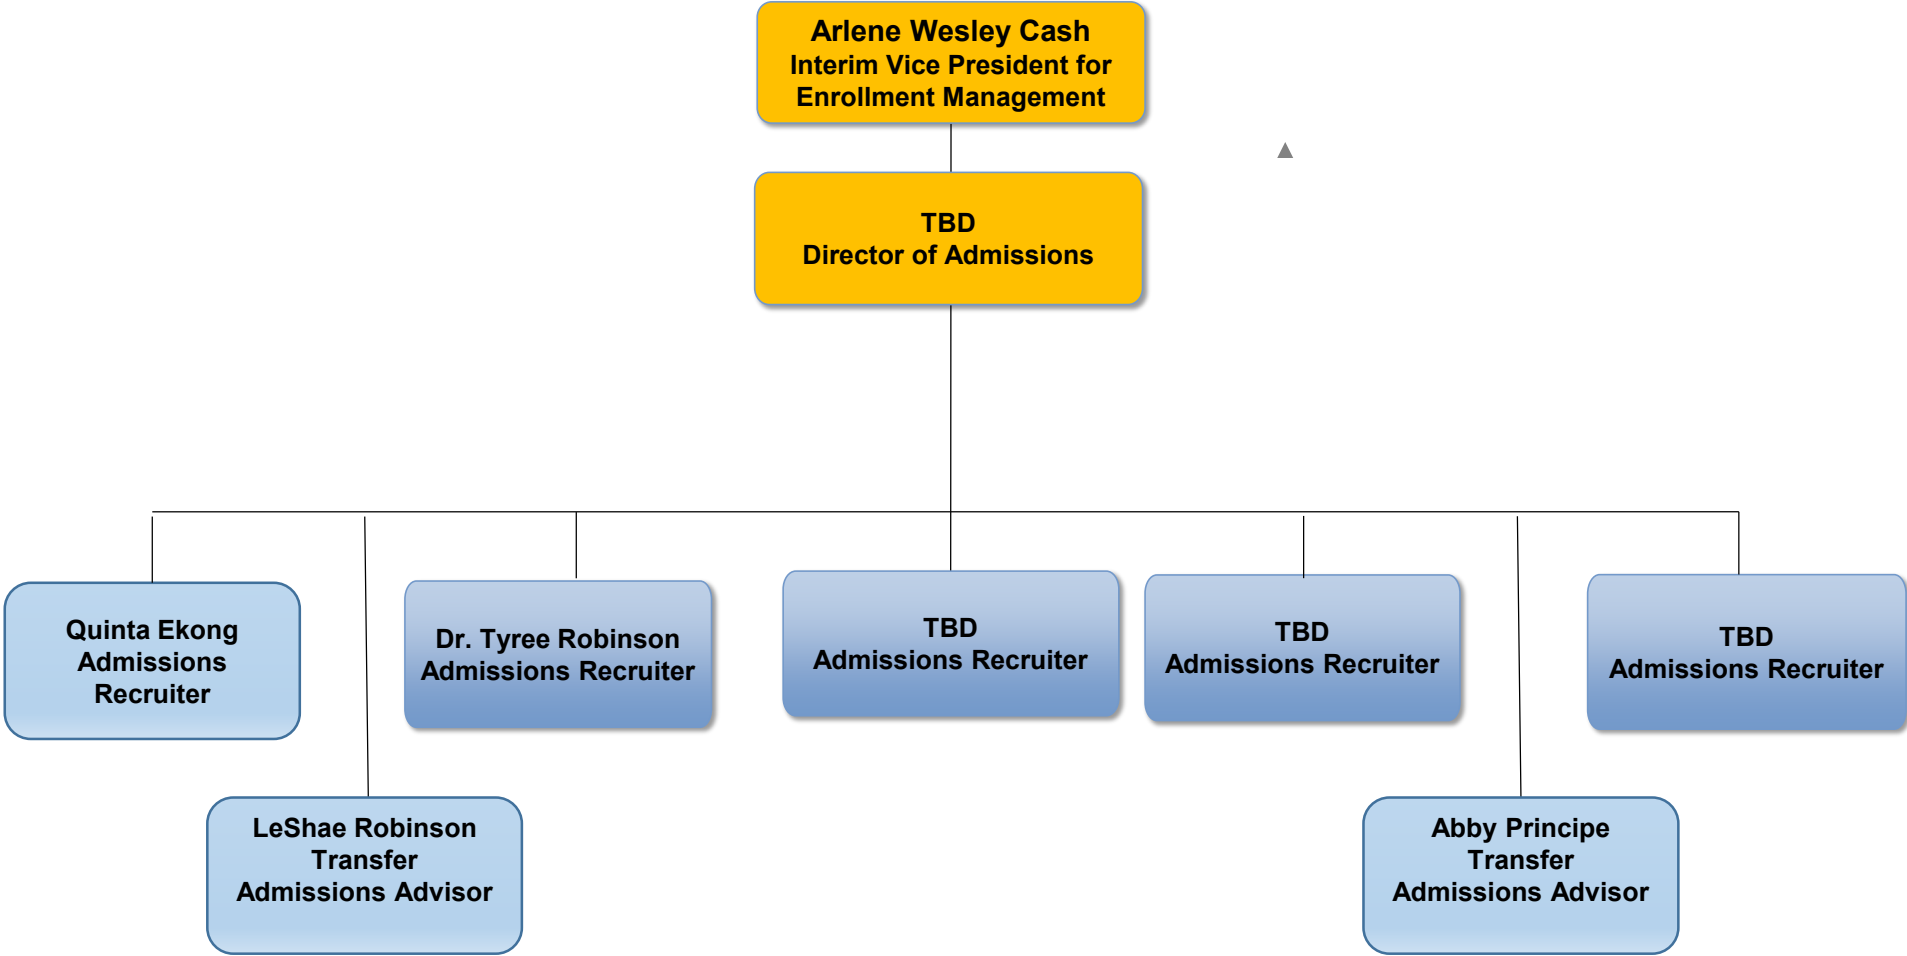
Arlene Wesley Cash
Interim Vice President for Enrollment Management

TBD
Director of Admissions

Quinta Ekong
Admissions Recruiter

Dr. Tyree Robinson
Admissions Recruiter

TBD
Admissions Recruiter

TBD
Admissions Recruiter

TBD
Admissions Recruiter

LeShae Robinson
Transfer
Admissions Advisor

Abby Principe
Transfer
Admissions Advisor